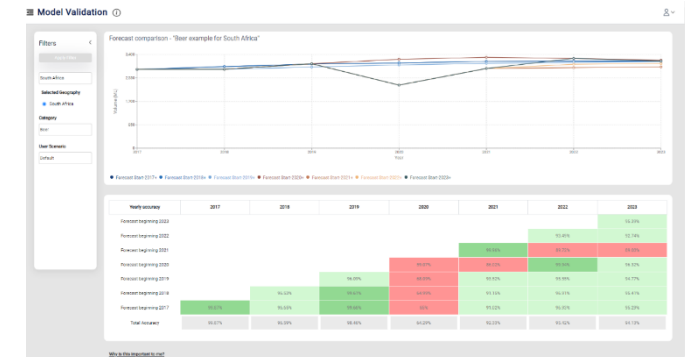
Model Validation

Filters

Apply Filter

South Africa

Selected Geography

South Africa

Category

Beer

User Scenario

Default

Forecast comparison - "Beer example for South Africa"

Volume (KL)

Year

2017 2018 2019 2020 2021 2022 2023

Forecast Start 2017+ Forecast Start 2018+ Forecast Start 2019+ Forecast Start 2020+ Forecast Start 2021+ Forecast Start 2022+ Forecast Start 2023+

| Yearly accuracy | 2017 | 2018 | 2019 | 2020 | 2021 | 2022 | 2023 |
|---|---|---|---|---|---|---|---|
| Forecast beginning 2023 | | | | | | | 95.35% |
| Forecast beginning 2022 | | | | | | 95.85% | 92.74% |
| Forecast beginning 2021 | | | | | 98.59% | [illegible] | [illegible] |
| Forecast beginning 2020 | | | | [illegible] | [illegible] | 98.38% | 96.92% |
| Forecast beginning 2019 | | | 96.09% | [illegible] | 90.83% | 95.99% | 94.77% |
| Forecast beginning 2018 | | 96.33% | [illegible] | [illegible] | 91.33% | 94.01% | 94.41% |
| Forecast beginning 2017 | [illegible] | 95.03% | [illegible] | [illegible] | 97.22% | 93.20% | 94.03% |
| Total Accuracy | 93.07% | 95.09% | 98.45% | 90.85% | 93.23% | 93.12% | 94.13% |

Why is this important to me?